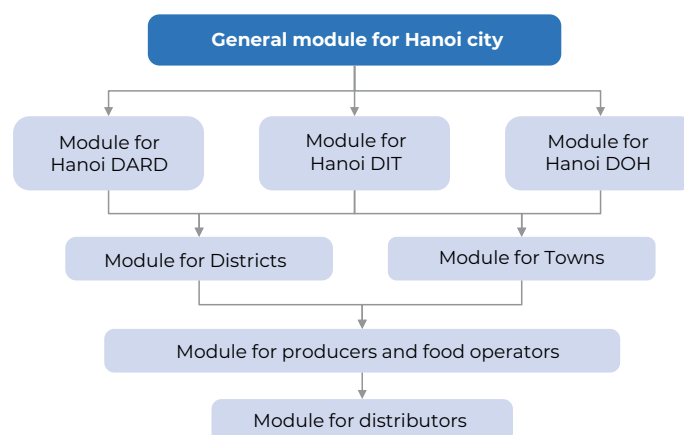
General module for Hanoi city

Module for Hanoi DARD

Module for Hanoi DIT

Module for Hanoi DOH

Module for Districts

Module for Towns

Module for producers and food operators

Module for distributors